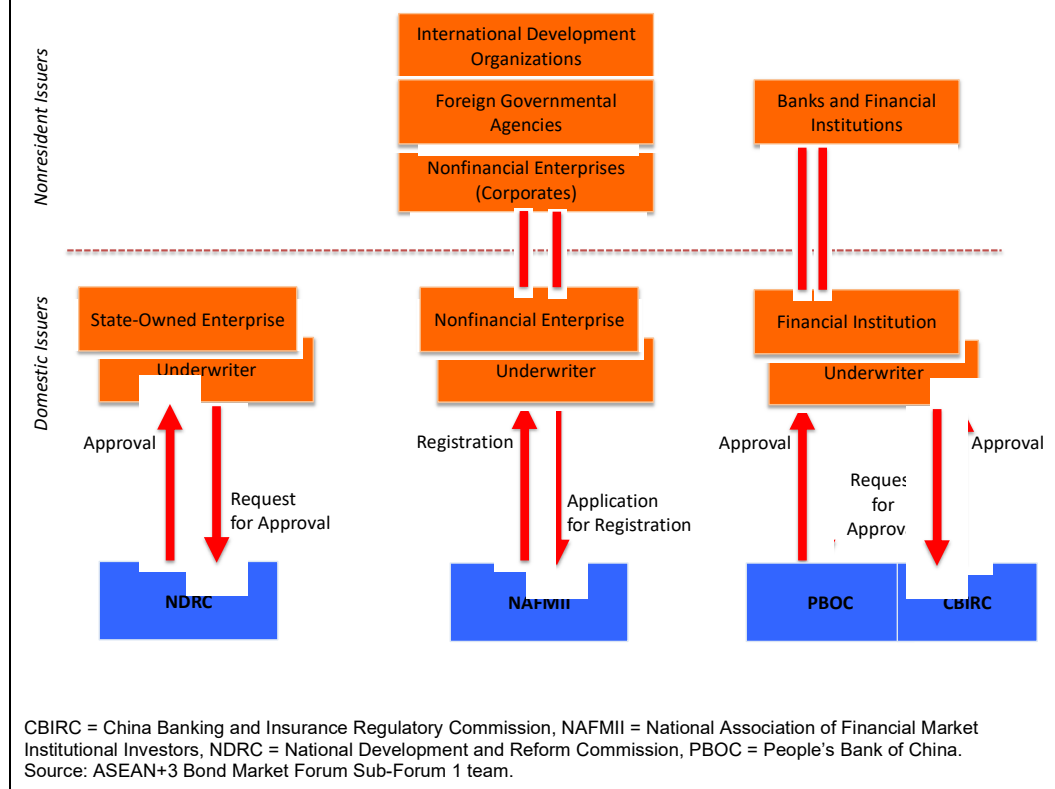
Nonresident Issuers

International Development Organizations

Foreign Governmental Agencies

Nonfinancial Enterprises (Corporates)

Banks and Financial Institutions

Domestic Issuers

State-Owned Enterprise

Underwriter

Approval

Request for Approval

NDRC

Nonfinancial Enterprise

Underwriter

Registration

Application for Registration

NAFMII

Financial Institution

Underwriter

Approval

Reques for Approv

Approval

PBOC

CBIRC

CBIRC = China Banking and Insurance Regulatory Commission, NAFMII = National Association of Financial Market Institutional Investors, NDRC = National Development and Reform Commission, PBOC = People's Bank of China.
Source: ASEAN+3 Bond Market Forum Sub-Forum 1 team.